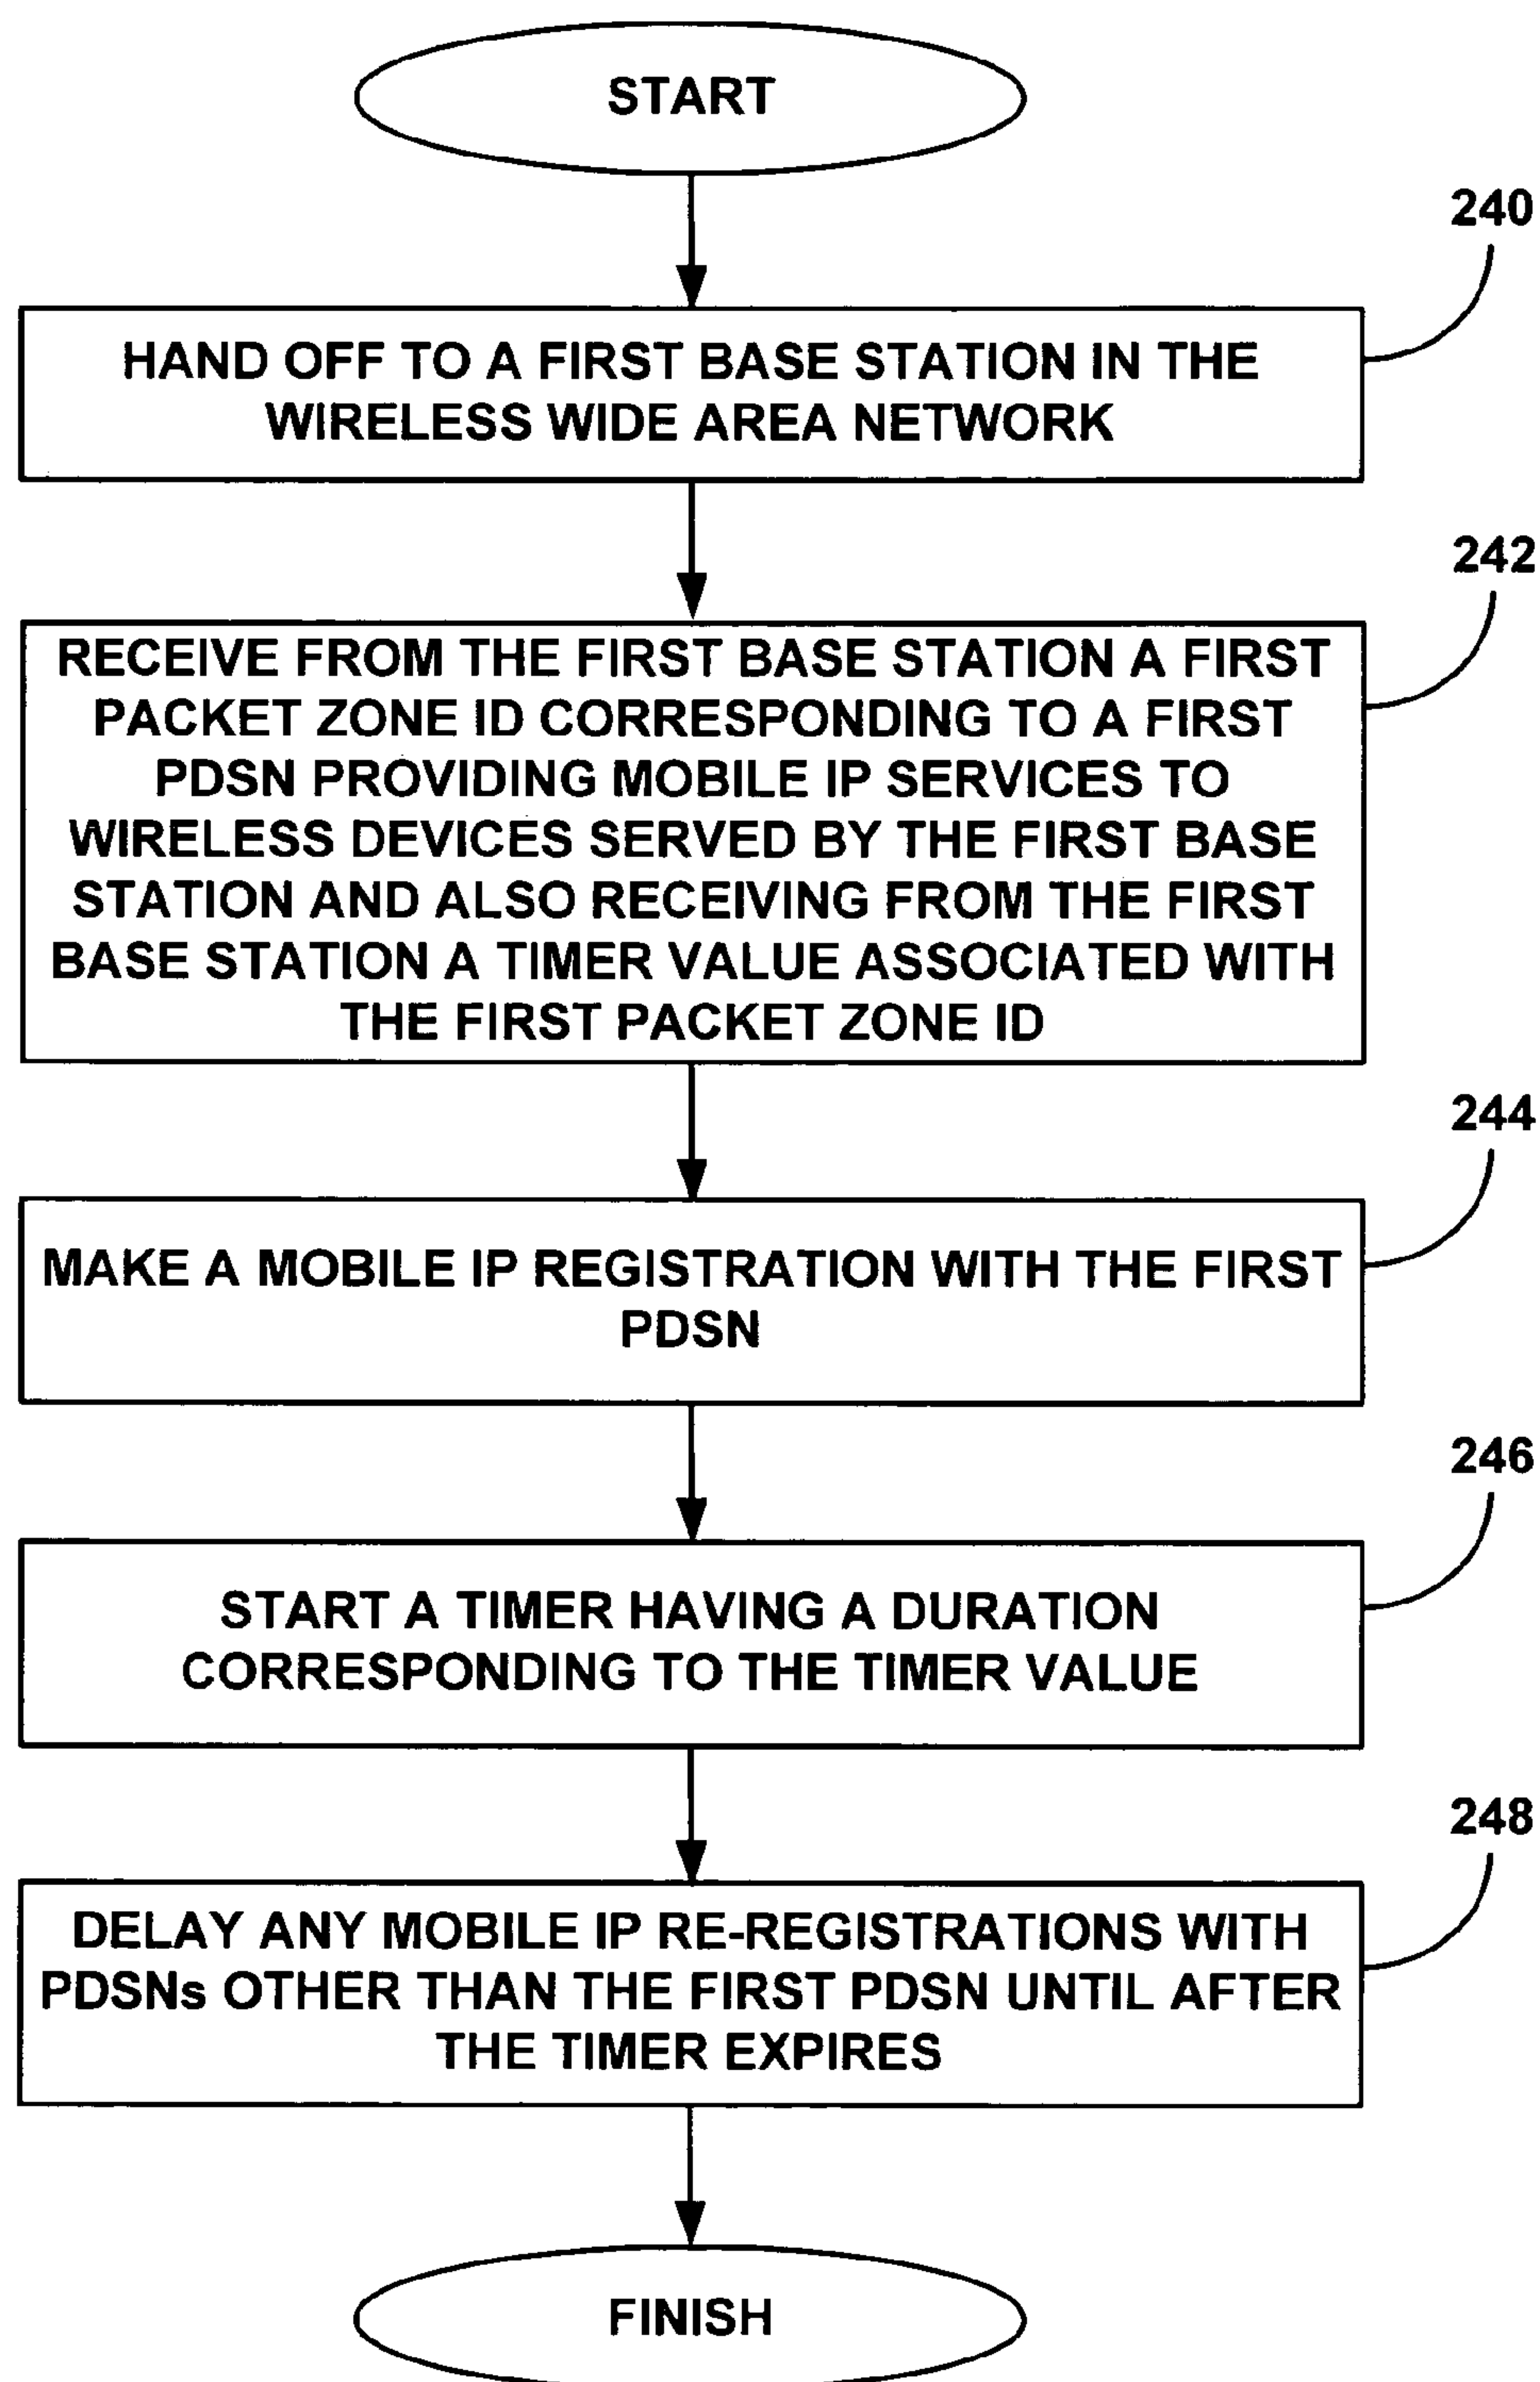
START

240

HAND OFF TO A FIRST BASE STATION IN THE WIRELESS WIDE AREA NETWORK

242

RECEIVE FROM THE FIRST BASE STATION A FIRST PACKET ZONE ID CORRESPONDING TO A FIRST PDSN PROVIDING MOBILE IP SERVICES TO WIRELESS DEVICES SERVED BY THE FIRST BASE STATION AND ALSO RECEIVING FROM THE FIRST BASE STATION A TIMER VALUE ASSOCIATED WITH THE FIRST PACKET ZONE ID

244

MAKE A MOBILE IP REGISTRATION WITH THE FIRST PDSN

246

START A TIMER HAVING A DURATION CORRESPONDING TO THE TIMER VALUE

248

DELAY ANY MOBILE IP RE-REGISTRATIONS WITH PDSNs OTHER THAN THE FIRST PDSN UNTIL AFTER THE TIMER EXPIRES

FINISH